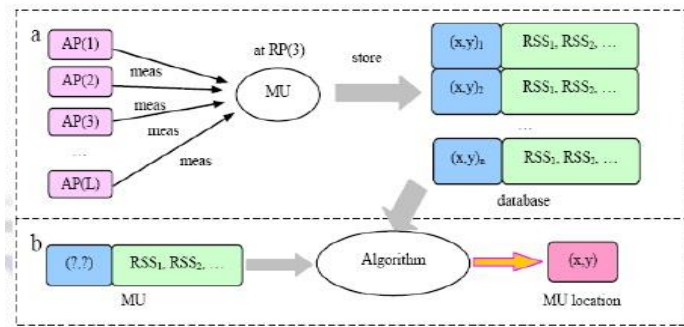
a

AP(1)

AP(2)

AP(3)

...

AP(L)

meas

meas

meas

meas

at RP(3)

MU

store

$(x,y)_1$ | $RSS_1, RSS_2, \ldots$

$(x,y)_2$ | $RSS_1, RSS_2, \ldots$

...

$(x,y)_n$ | $RSS_1, RSS_2, \ldots$

database

b

(?,?) | $RSS_1, RSS_2, \ldots$

MU

Algorithm

(x,y)

MU location